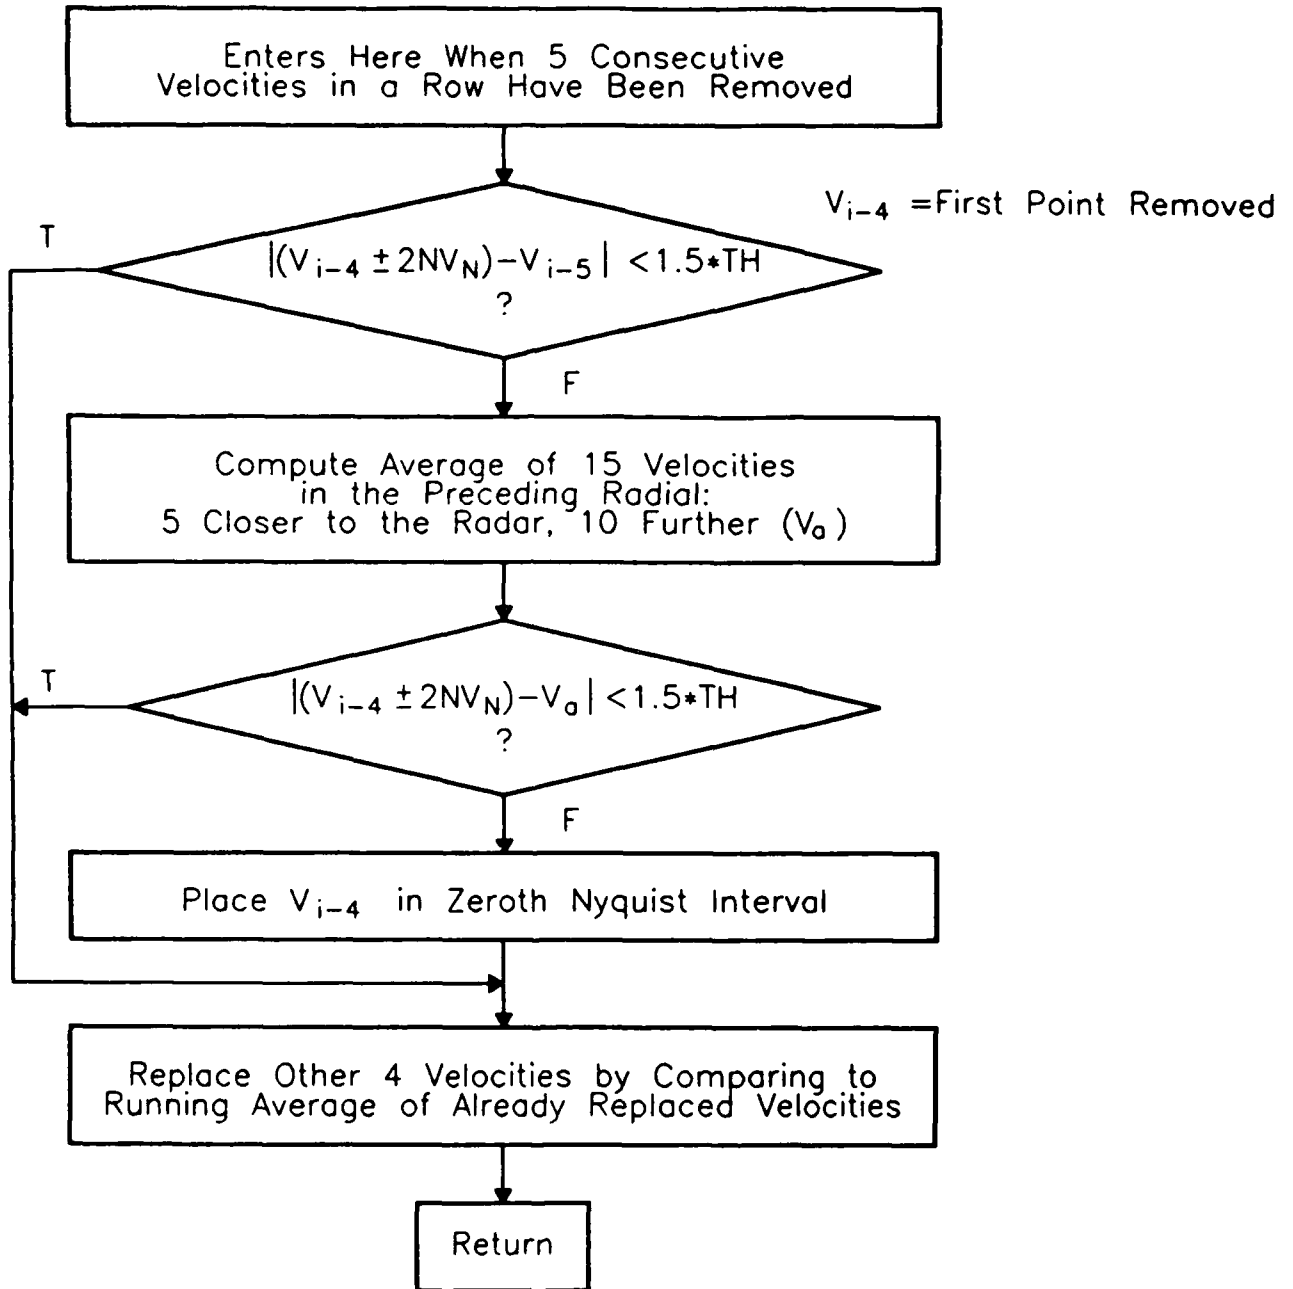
Enters Here When 5 Consecutive Velocities in a Row Have Been Removed

$V_{i-4}$ =First Point Removed

T

$|(V_{i-4} \pm 2NV_N) - V_{i-5}| < 1.5*TH$
?

F

Compute Average of 15 Velocities in the Preceding Radial: 5 Closer to the Radar, 10 Further ($V_a$)

T

$|(V_{i-4} \pm 2NV_N) - V_a| < 1.5*TH$
?

F

Place $V_{i-4}$ in Zeroth Nyquist Interval

Replace Other 4 Velocities by Comparing to Running Average of Already Replaced Velocities

Return